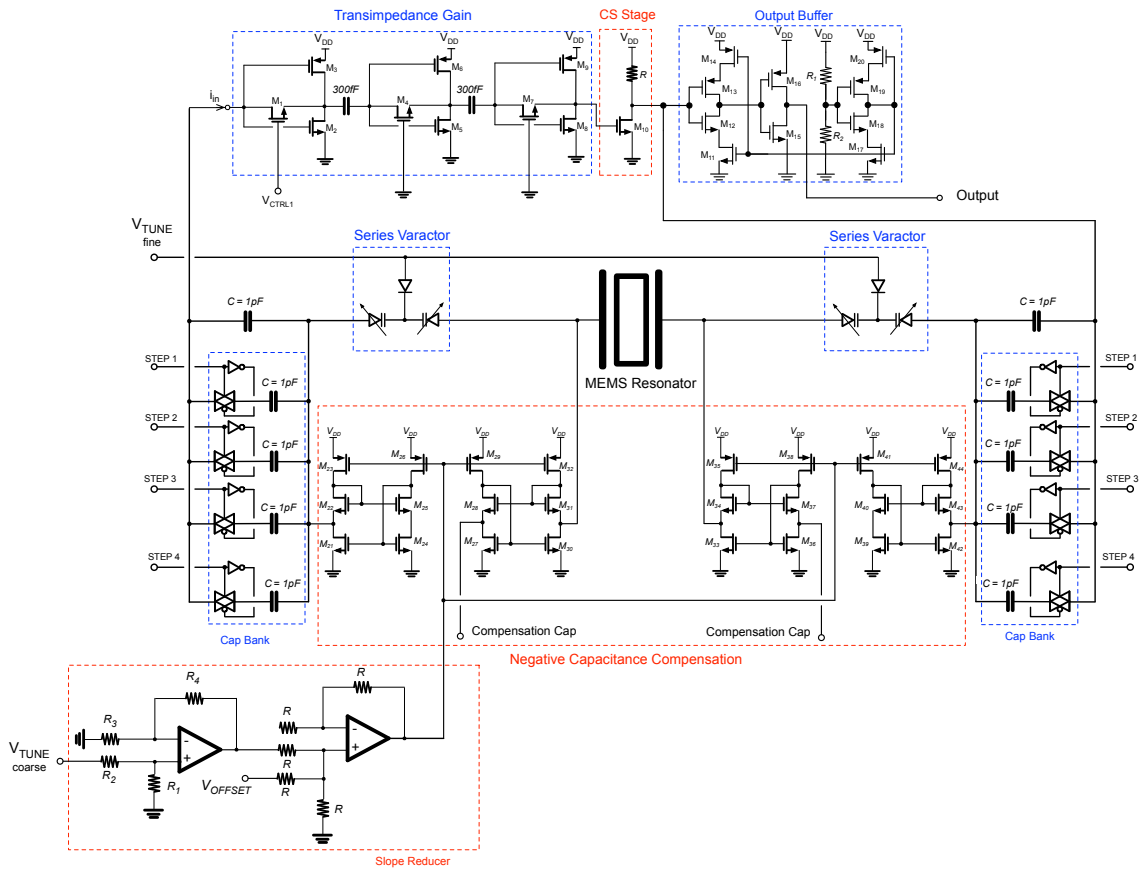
Transimpedance Gain
CS Stage
Output Buffer
$V_{DD}$
$V_{DD}$
$V_{DD}$
$V_{DD}$
$V_{DD}$
$V_{DD}$
$V_{DD}$
$V_{DD}$
$i_{in}$
$M_3$
$M_1$
$M_2$
300fF
$M_6$
$M_4$
$M_5$
300fF
$M_9$
$M_7$
$M_8$
R
$M_{10}$
$M_{14}$
$M_{13}$
$M_{12}$
$M_{11}$
$M_{16}$
$M_{15}$
$R_1$
$R_2$
$M_{20}$
$M_{19}$
$M_{18}$
$M_{17}$
$V_{CTRL1}$
Output
$V_{TUNE}$ fine
Series Varactor
Series Varactor
C = 1pF
C = 1pF
STEP 1
STEP 2
STEP 3
STEP 4
C = 1pF
C = 1pF
C = 1pF
C = 1pF
Cap Bank
MEMS Resonator
$V_{DD}$
$V_{DD}$
$V_{DD}$
$V_{DD}$
$M_{23}$
$M_{26}$
$M_{29}$
$M_{32}$
$M_{22}$
$M_{25}$
$M_{28}$
$M_{31}$
$M_{21}$
$M_{24}$
$M_{27}$
$M_{30}$
$V_{DD}$
$V_{DD}$
$V_{DD}$
$V_{DD}$
$M_{35}$
$M_{38}$
$M_{41}$
$M_{44}$
$M_{34}$
$M_{37}$
$M_{40}$
$M_{43}$
$M_{33}$
$M_{36}$
$M_{39}$
$M_{42}$
Compensation Cap
Compensation Cap
Negative Capacitance Compensation
STEP 1
STEP 2
STEP 3
STEP 4
C = 1pF
C = 1pF
C = 1pF
C = 1pF
Cap Bank
$R_4$
R
$R_3$
$R_2$
$R_1$
R
R
R
R
$V_{OFFSET}$
$V_{TUNE}$ coarse
Slope Reducer